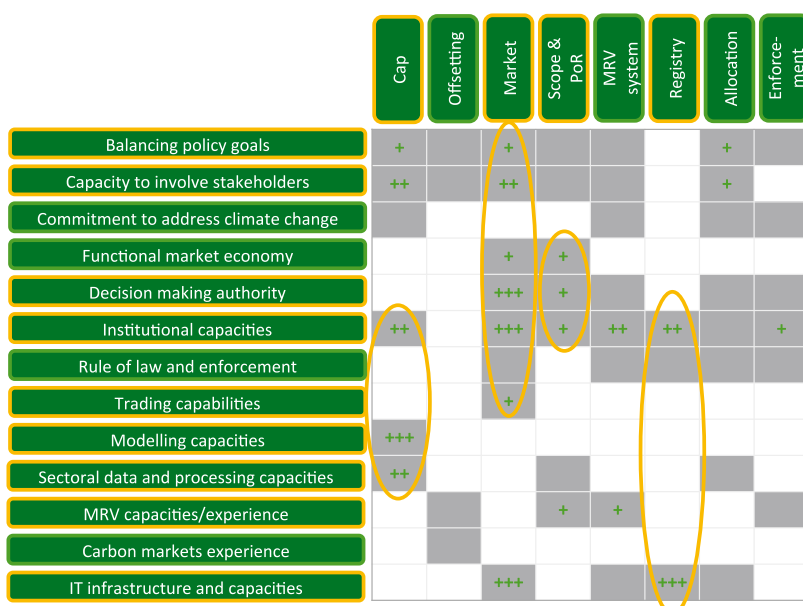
| | Cap | Offsetting | Market | Scope & PoR | MRV system | Registry | Allocation | Enforce-ment |
|---|---|---|---|---|---|---|---|---|
| Balancing policy goals | + | | + | | | | + | |
| Capacity to involve stakeholders | ++ | | ++ | | | | + | |
| Commitment to address climate change | | | | | | | | |
| Functional market economy | | | + | + | | | | |
| Decision making authority | | | +++ | + | | | | |
| Institutional capacities | ++ | | +++ | + | ++ | ++ | | + |
| Rule of law and enforcement | | | | | | | | |
| Trading capabilities | | | + | | | | | |
| Modelling capacities | +++ | | | | | | | |
| Sectoral data and processing capacities | ++ | | | | | | | |
| MRV capacities/experience | | | | + | + | | | |
| Carbon markets experience | | | | | | | | |
| IT infrastructure and capacities | | | +++ | | | +++ | | |